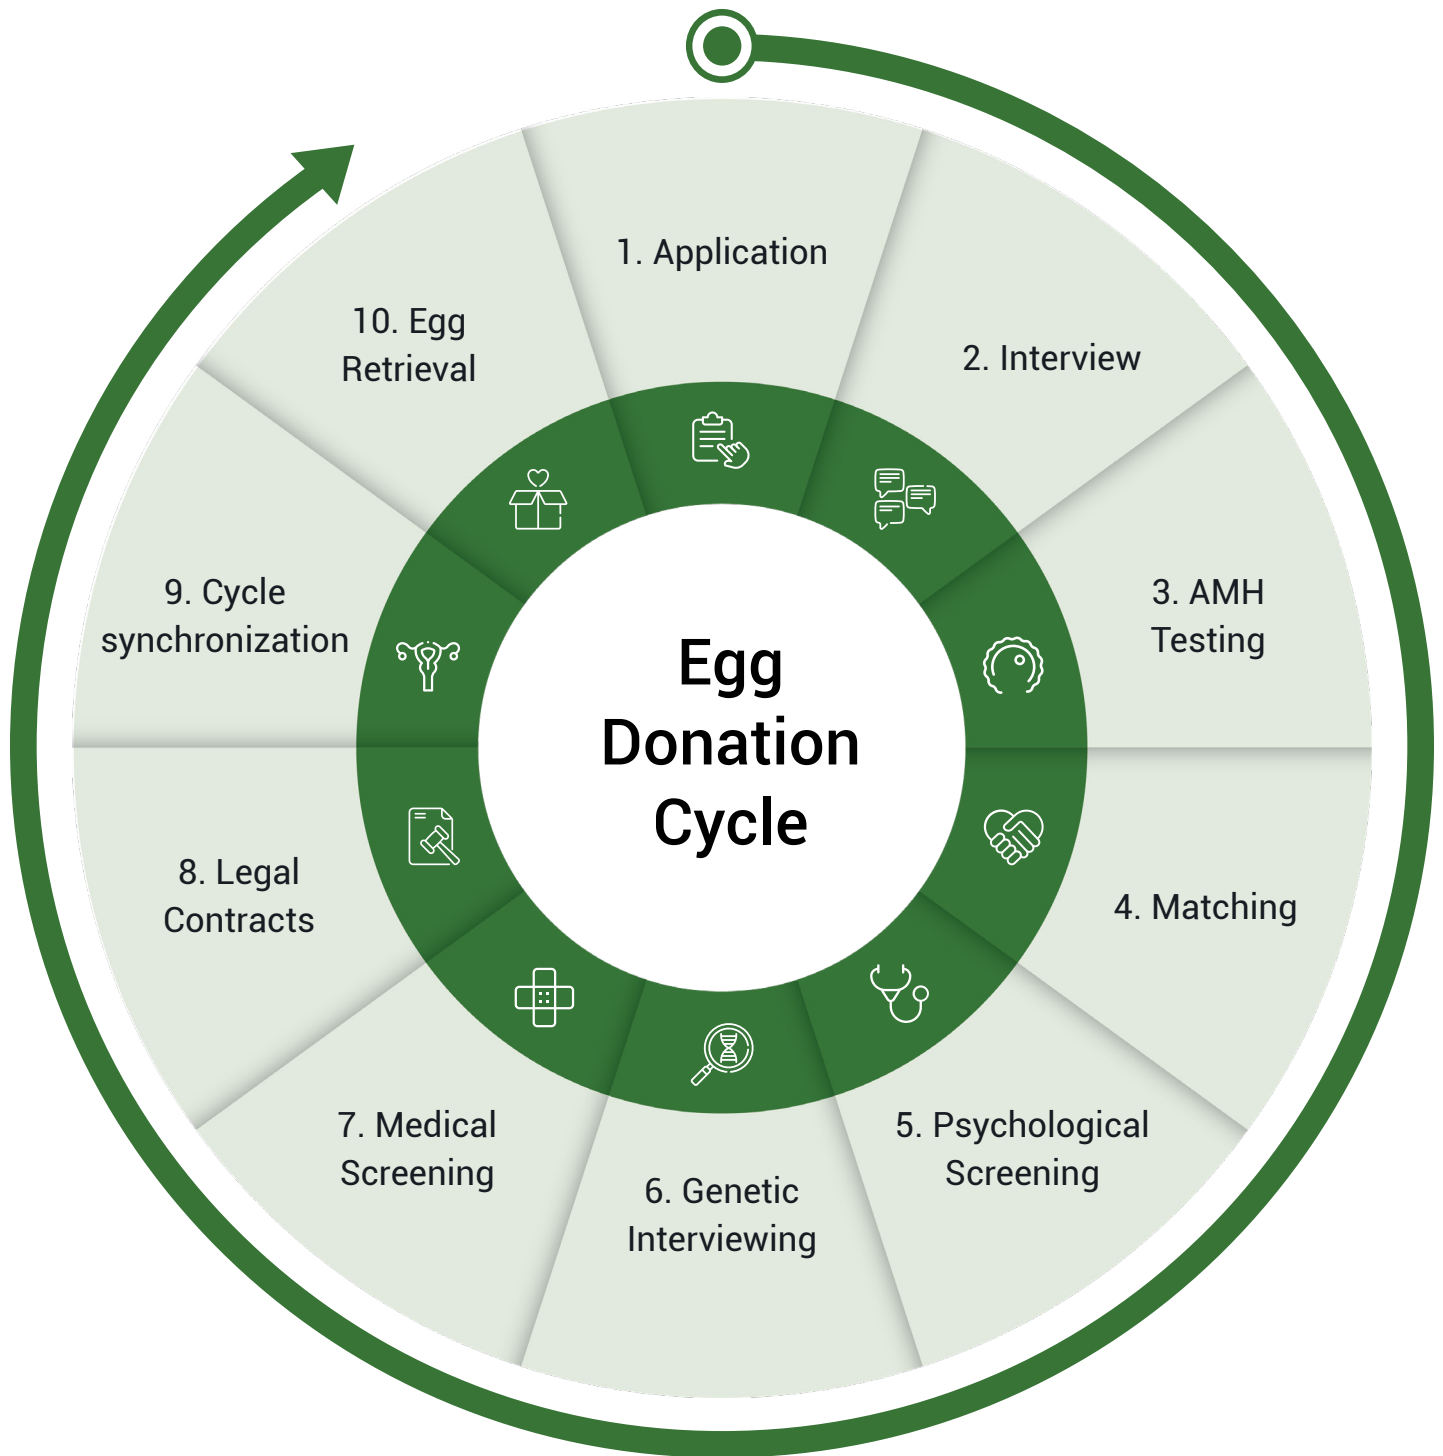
Egg Donation Cycle

1. Application

2. Interview

3. AMH Testing

4. Matching

5. Psychological Screening

6. Genetic Interviewing

7. Medical Screening

8. Legal Contracts

9. Cycle synchronization

10. Egg Retrieval